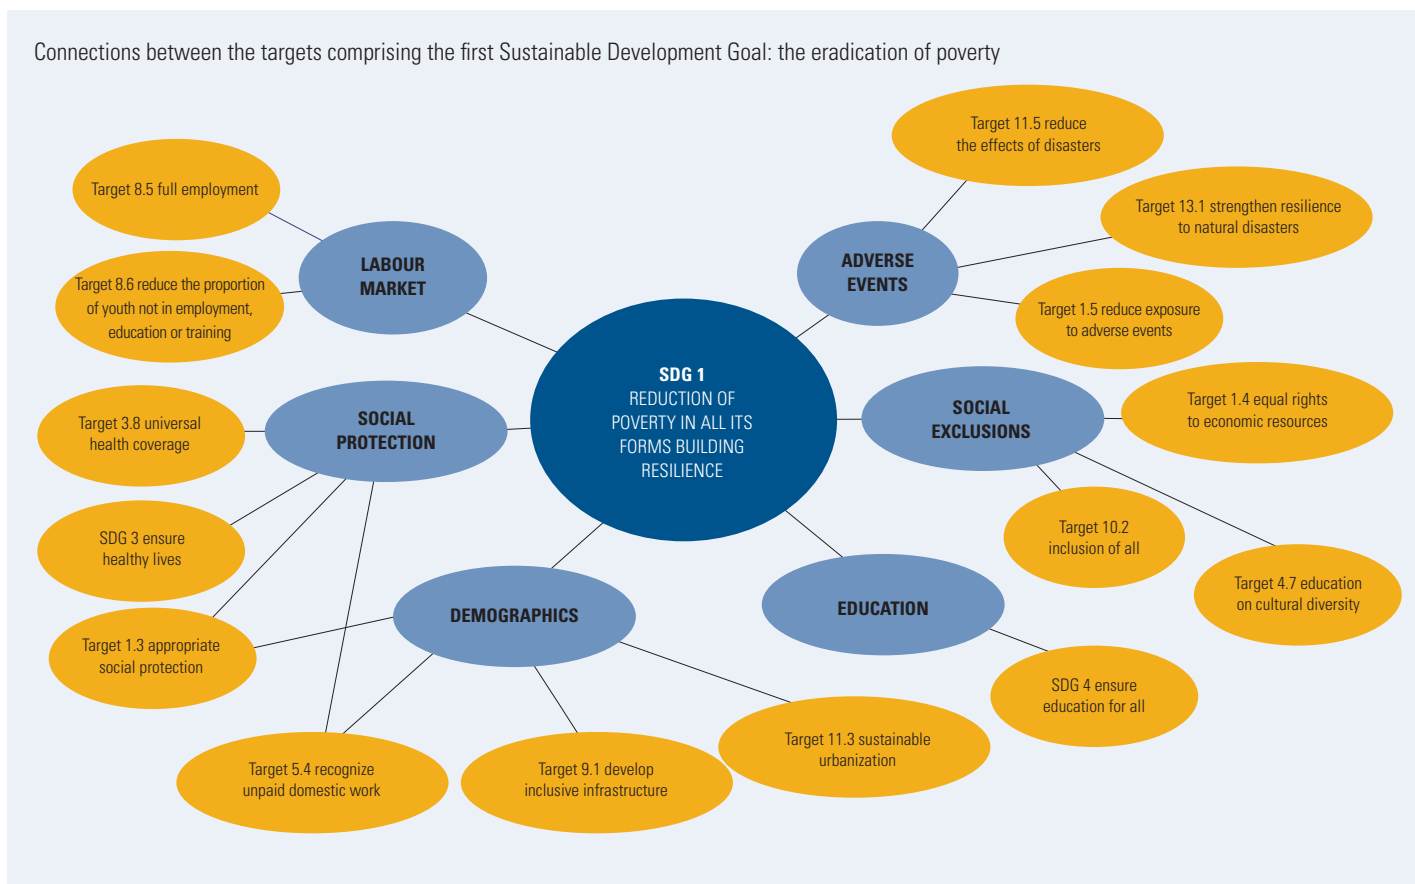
Connections between the targets comprising the first Sustainable Development Goal: the eradication of poverty

SDG 1
REDUCTION OF POVERTY IN ALL ITS FORMS BUILDING RESILIENCE

LABOUR MARKET

Target 8.5 full employment

Target 8.6 reduce the proportion of youth not in employment, education or training

SOCIAL PROTECTION

Target 3.8 universal health coverage

SDG 3 ensure healthy lives

Target 1.3 appropriate social protection

DEMOGRAPHICS

Target 5.4 recognize unpaid domestic work

Target 9.1 develop inclusive infrastructure

Target 11.3 sustainable urbanization

ADVERSE EVENTS

Target 11.5 reduce the effects of disasters

Target 13.1 strengthen resilience to natural disasters

Target 1.5 reduce exposure to adverse events

SOCIAL EXCLUSIONS

Target 1.4 equal rights to economic resources

Target 10.2 inclusion of all

Target 4.7 education on cultural diversity

EDUCATION

SDG 4 ensure education for all